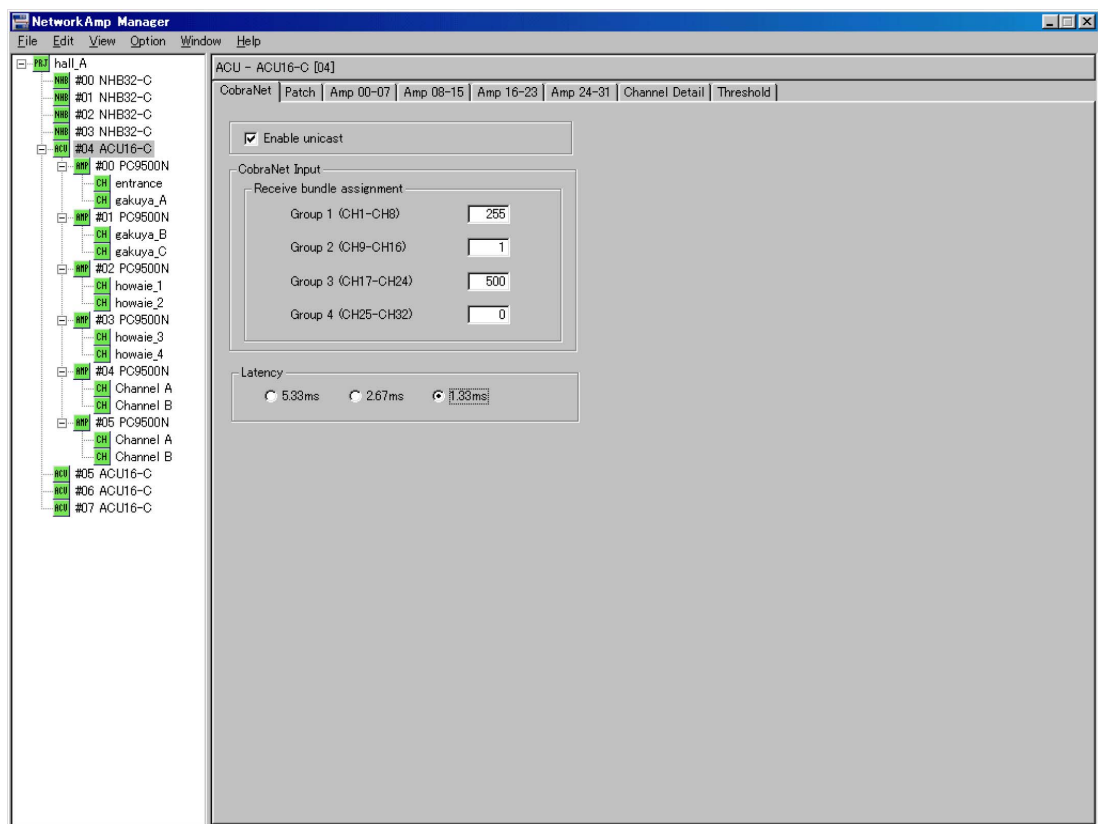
NetworkAmp Manager

File Edit View Option Window Help

PRJ hall_A
NHB #00 NHB32-C
NHB #01 NHB32-C
NHB #02 NHB32-C
NHB #03 NHB32-C
ACU #04 ACU16-C
AMP #00 PC9500N
CH entrance
CH gakuya_A
AMP #01 PC9500N
CH gakuya_B
CH gakuya_C
AMP #02 PC9500N
CH howaie_1
CH howaie_2
AMP #03 PC9500N
CH howaie_3
CH howaie_4
AMP #04 PC9500N
CH Channel A
CH Channel B
AMP #05 PC9500N
CH Channel A
CH Channel B
ACU #05 ACU16-C
ACU #06 ACU16-C
ACU #07 ACU16-C

ACU - ACU16-C [04]

CobraNet | Patch | Amp 00-07 | Amp 08-15 | Amp 16-23 | Amp 24-31 | Channel Detail | Threshold

Enable unicast

CobraNet Input
Receive bundle assignment
Group 1 (CH1-CH8) 255
Group 2 (CH9-CH16) 1
Group 3 (CH17-CH24) 500
Group 4 (CH25-CH32) 0

Latency
5.33ms 2.67ms 1.33ms